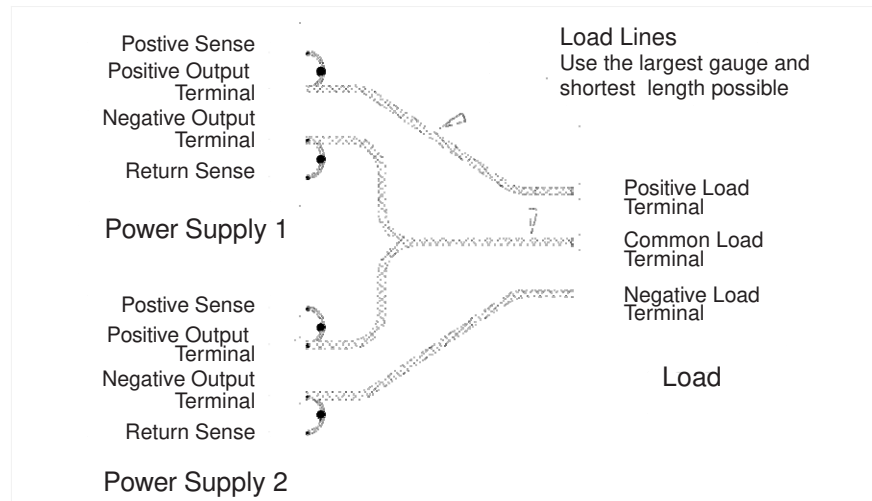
Postive Sense
Positive Output Terminal
Negative Output Terminal
Return Sense

Power Supply 1

Postive Sense
Positive Output Terminal
Negative Output Terminal
Return Sense

Power Supply 2

Load Lines
Use the largest gauge and shortest length possible

Positive Load Terminal
Common Load Terminal
Negative Load Terminal

Load